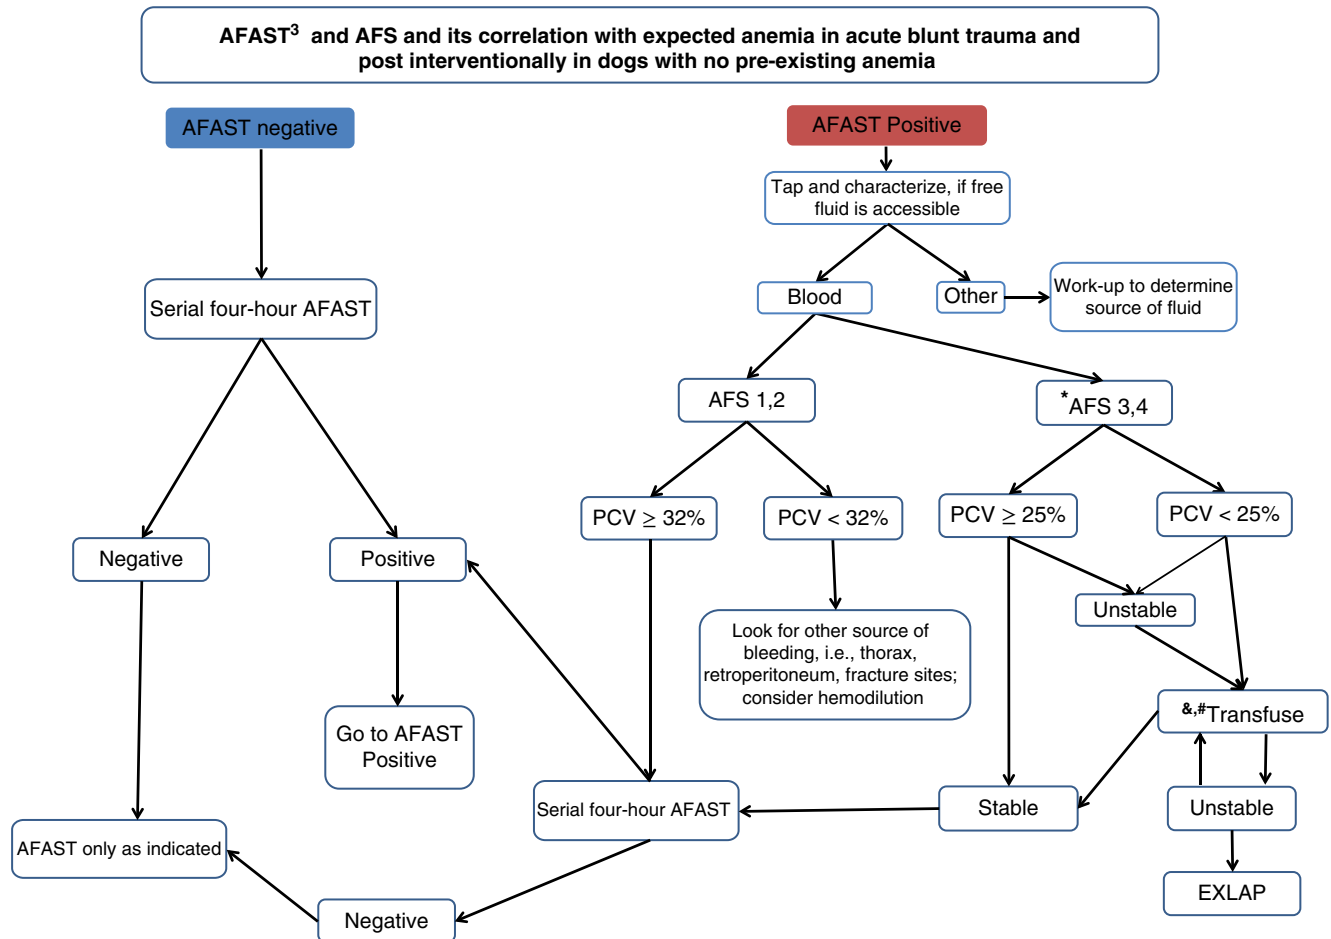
AFAST$^3$ and AFS and its correlation with expected anemia in acute blunt trauma and post interventionally in dogs with no pre-existing anemia

AFAST negative

Serial four-hour AFAST

Negative

Positive

Go to AFAST Positive

AFAST only as indicated

Negative

AFAST Positive

Tap and characterize, if free fluid is accessible

Blood

Other

Work-up to determine source of fluid

AFS 1,2

$^*$AFS 3,4

PCV $\geq$ 32%

PCV < 32%

Look for other source of bleeding, i.e., thorax, retroperitoneum, fracture sites; consider hemodilution

PCV $\geq$ 25%

PCV < 25%

Unstable

$^{\&,\#}$Transfuse

Serial four-hour AFAST

Stable

Unstable

EXLAP